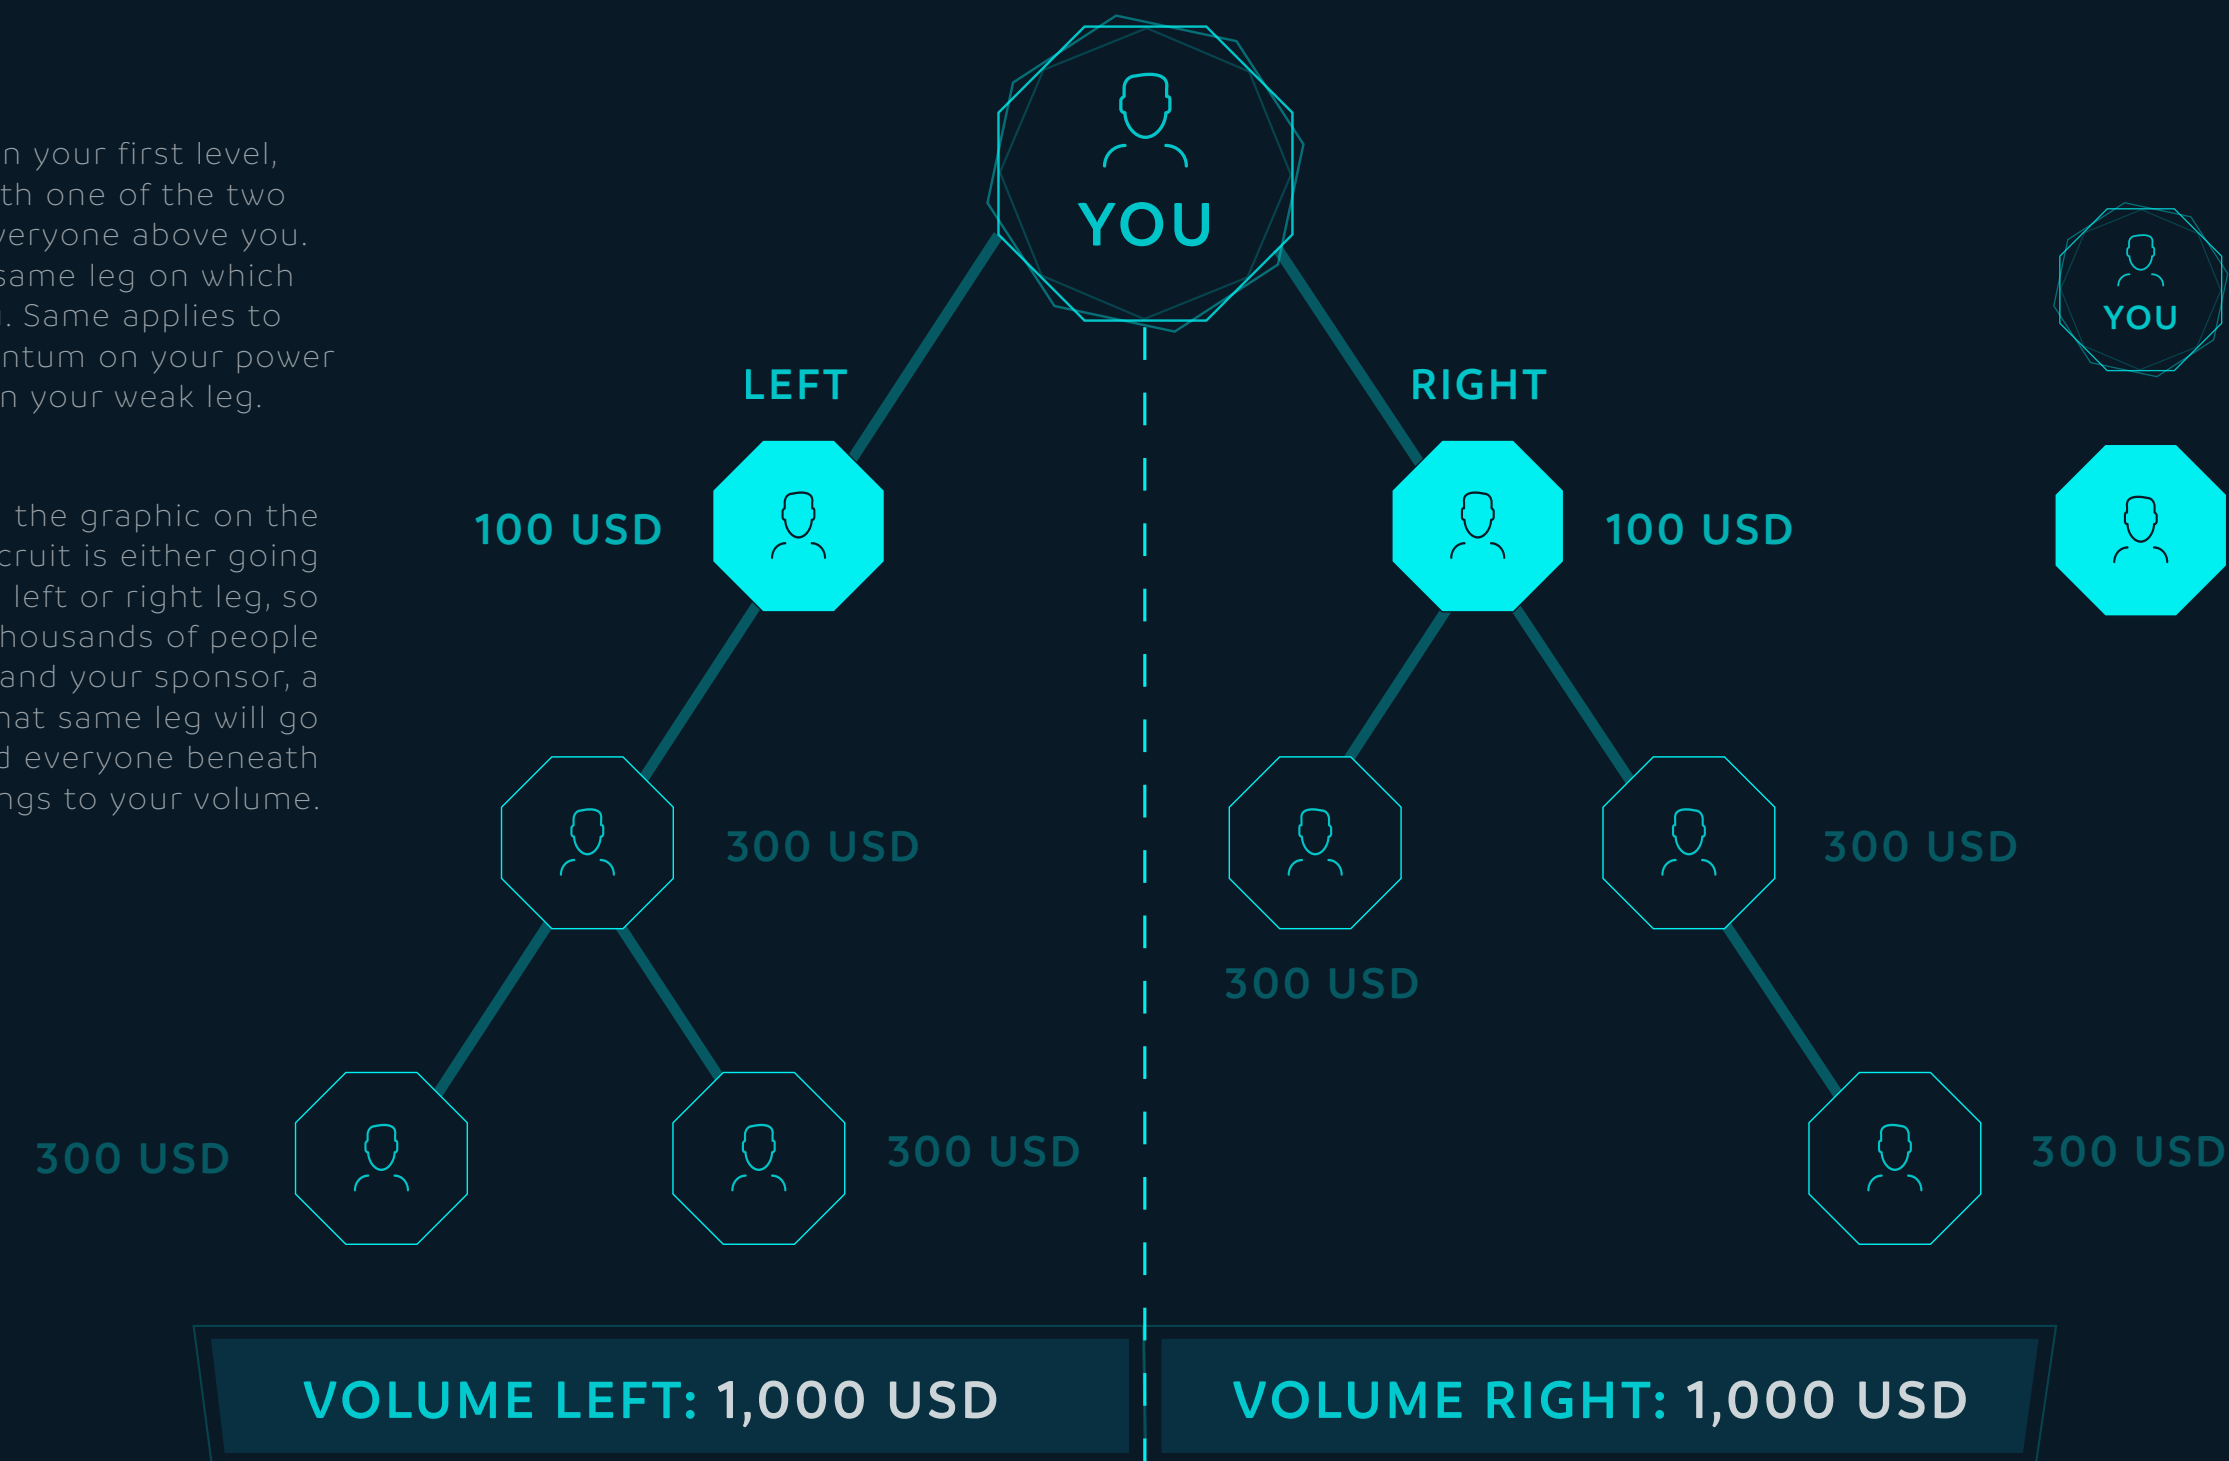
n your first level, th one of the two veryone above you. same leg on which . Same applies to ntum on your power n your weak leg.

the graphic on the cruit is either going left or right leg, so housands of people and your sponsor, a hat same leg will go d everyone beneath ngs to your volume.

YOU

YOU

LEFT

RIGHT

100 USD

100 USD

300 USD

300 USD

300 USD

300 USD

300 USD

300 USD

VOLUME LEFT: 1,000 USD

VOLUME RIGHT: 1,000 USD